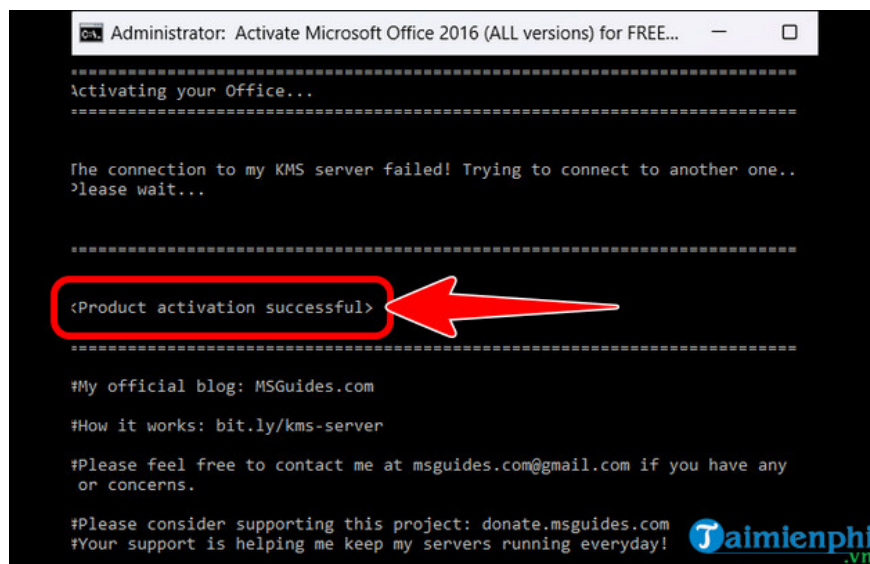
Administrator: Activate Microsoft Office 2016 (ALL versions) for FREE...

==========================================================

Activating your Office...

==========================================================

The connection to my KMS server failed! Trying to connect to another one..
Please wait...

==========================================================

<Product activation successful>

==========================================================

#My official blog: MSGuides.com

#How it works: bit.ly/kms-server

#Please feel free to contact me at msguides.com@gmail.com if you have any
or concerns.

#Please consider supporting this project: donate.msguides.com
#Your support is helping me keep my servers running everyday!

Taimienphi.vn